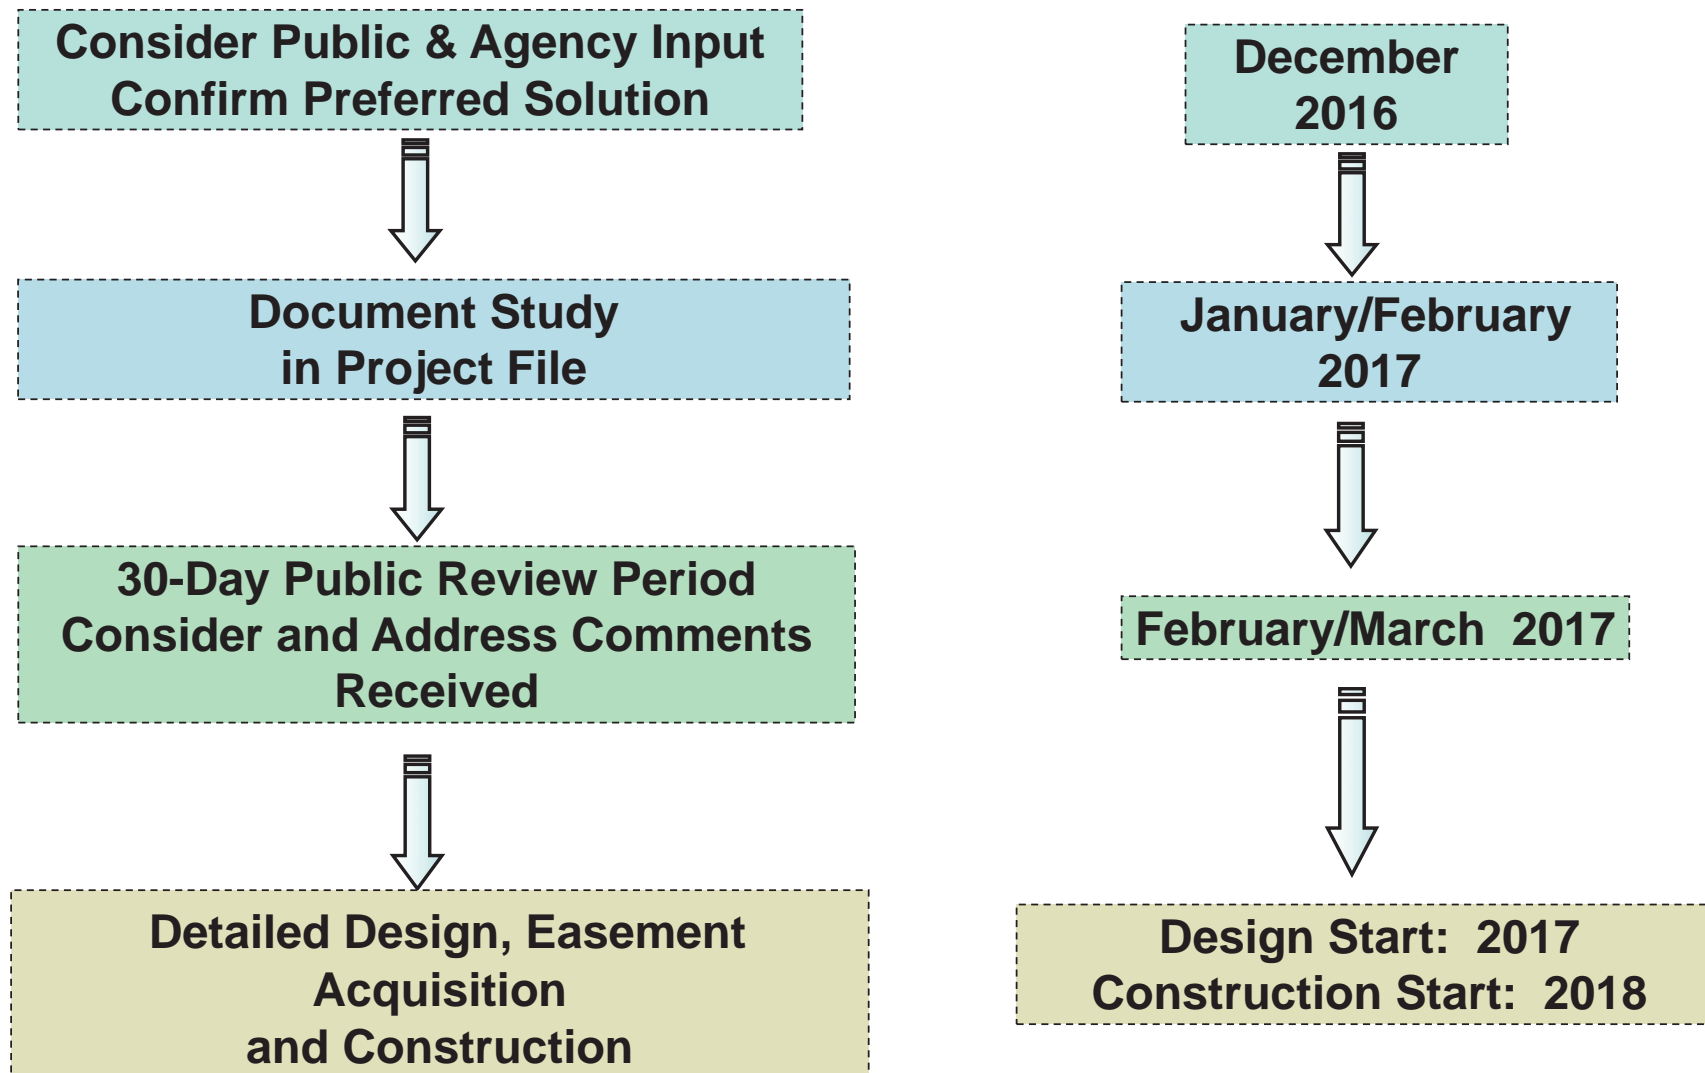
Consider Public & Agency Input
Confirm Preferred Solution

Document Study
in Project File

30-Day Public Review Period
Consider and Address Comments Received

Detailed Design, Easement Acquisition
and Construction

December
2016

January/February
2017

February/March 2017

Design Start: 2017
Construction Start: 2018